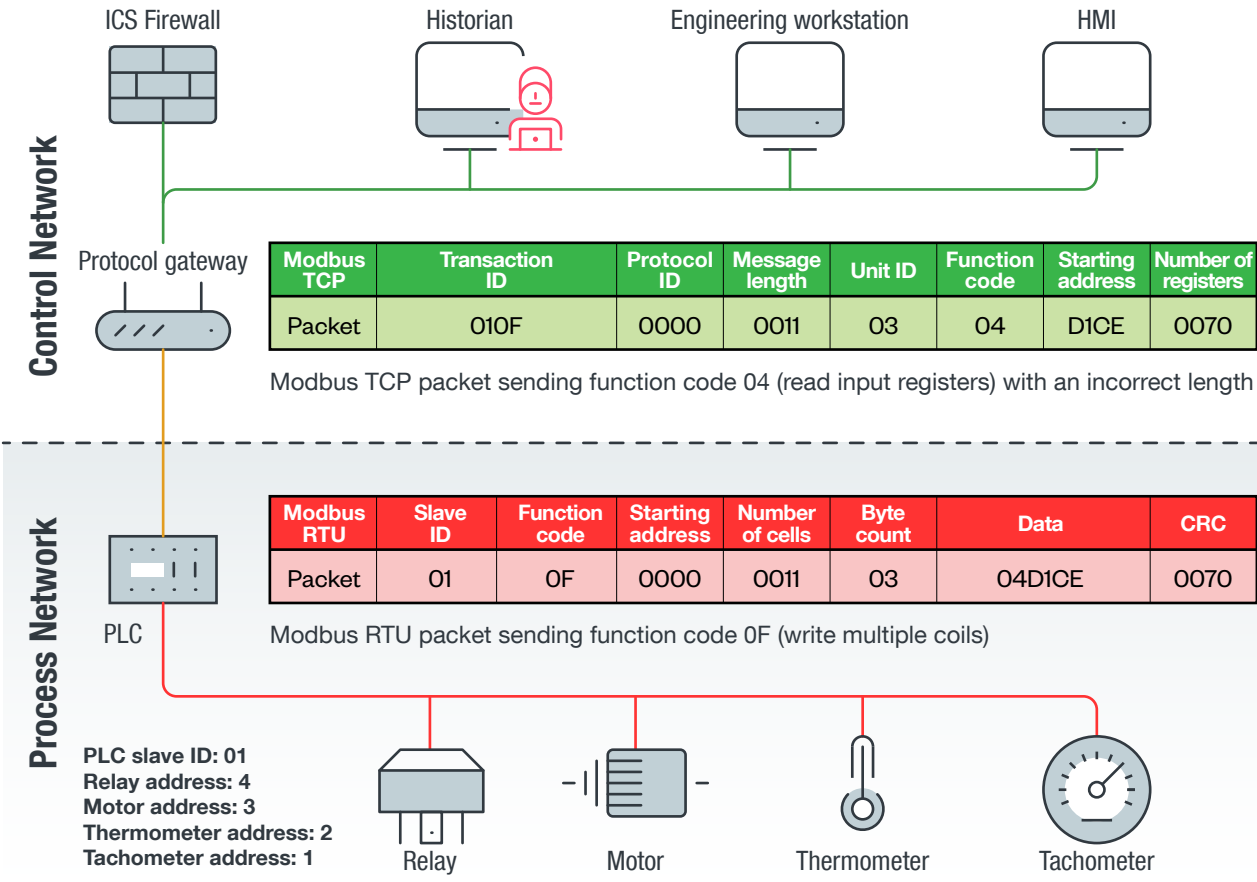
ICS Firewall

Historian

Engineering workstation

HMI

Control Network

Protocol gateway

| Modbus TCP | Transaction ID | Protocol ID | Message length | Unit ID | Function code | Starting address | Number of registers |
|---|---|---|---|---|---|---|---|
| Packet | 010F | 0000 | 0011 | 03 | 04 | D1CE | 0070 |

Modbus TCP packet sending function code 04 (read input registers) with an incorrect length

Process Network

| Modbus RTU | Slave ID | Function code | Starting address | Number of cells | Byte count | Data | CRC |
|---|---|---|---|---|---|---|---|
| Packet | 01 | 0F | 0000 | 0011 | 03 | 04D1CE | 0070 |

Modbus RTU packet sending function code 0F (write multiple coils)

PLC

PLC slave ID: 01
Relay address: 4
Motor address: 3
Thermometer address: 2
Tachometer address: 1

Relay

Motor

Thermometer

Tachometer